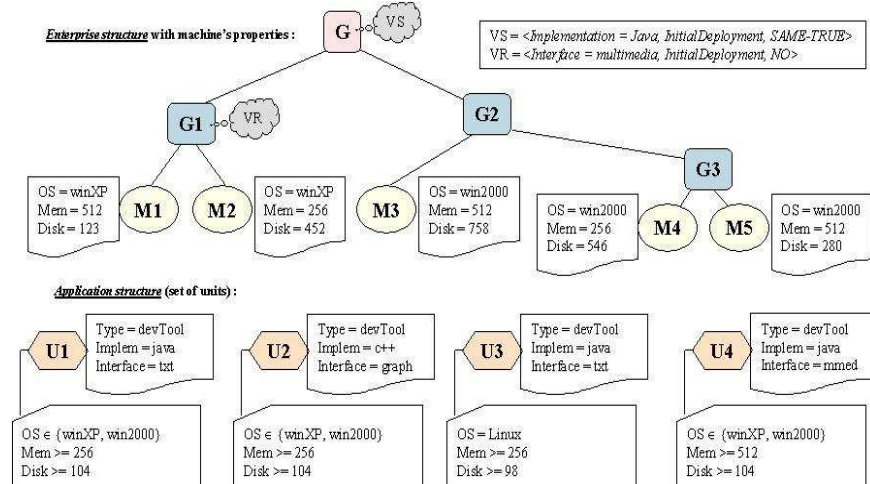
*Enterprise structure* with machine's properties :

G

VS

VS = <*Implementation = Java, InitialDeployment, SAME-TRUE*>
VR = <*Interface = multimedia, InitialDeployment, NO*>

G1

VR

G2

G3

OS = winXP
Mem = 512
Disk = 123

M1

M2

OS = winXP
Mem = 256
Disk = 452

M3

OS = win2000
Mem = 512
Disk = 758

OS = win2000
Mem = 256
Disk = 546

M4

M5

OS = win2000
Mem = 512
Disk = 280

*Application structure* (set of units) :

U1

Type = devTool
Implem = java
Interface = txt

U2

Type = devTool
Implem = c++
Interface = graph

U3

Type = devTool
Implem = java
Interface = txt

U4

Type = devTool
Implem = java
Interface = mmed

OS $\in$ {winXP, win2000}
Mem >= 256
Disk >= 104

OS $\in$ {winXP, win2000}
Mem >= 256
Disk >= 104

OS = Linux
Mem >= 256
Disk >= 98

OS $\in$ {winXP, win2000}
Mem >= 512
Disk >= 104